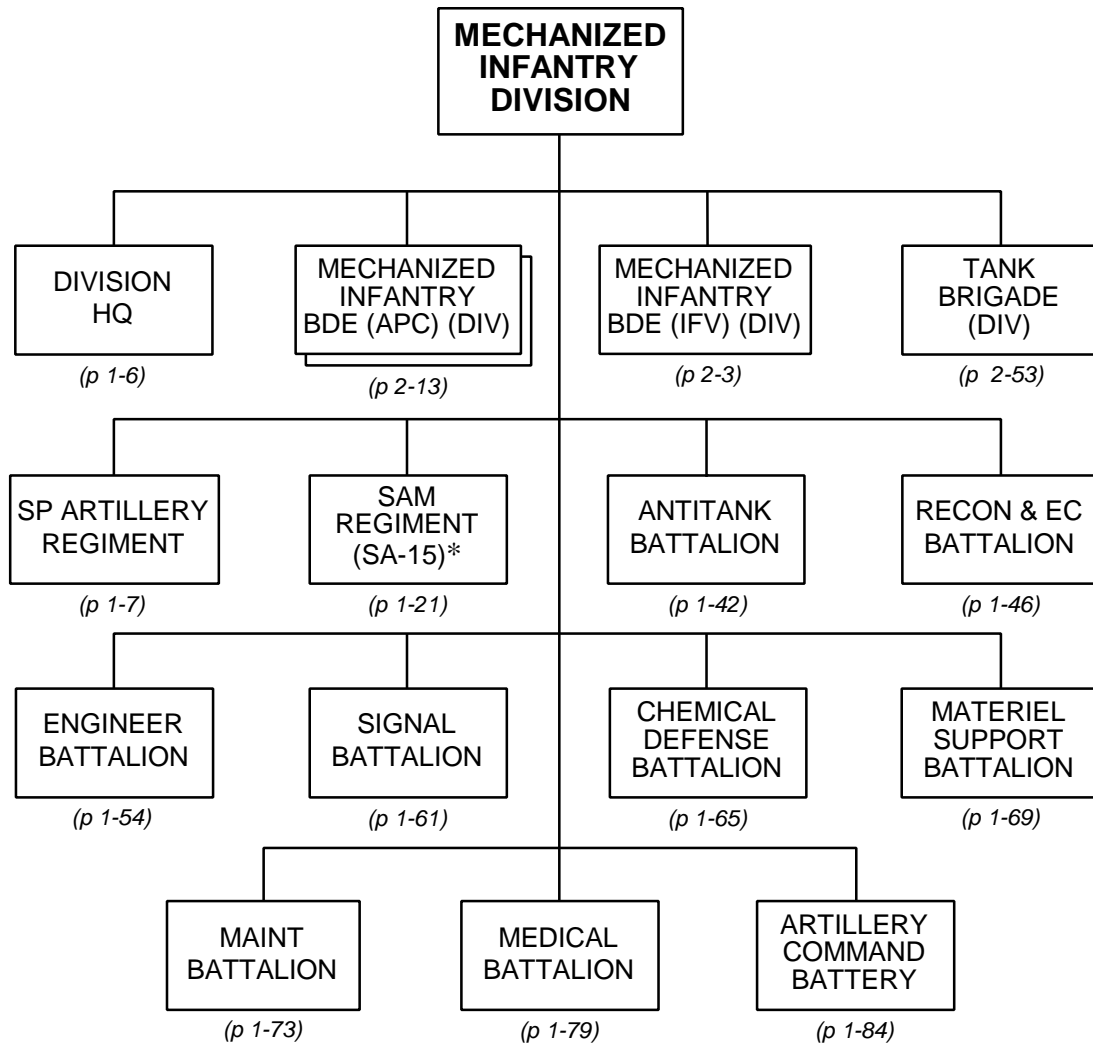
MECHANIZED INFANTRY DIVISION

DIVISION HQ
(p 1-6)

MECHANIZED INFANTRY BDE (APC) (DIV)
(p 2-13)

MECHANIZED INFANTRY BDE (IFV) (DIV)
(p 2-3)

TANK BRIGADE (DIV)
(p 2-53)

SP ARTILLERY REGIMENT
(p 1-7)

SAM REGIMENT (SA-15)*
(p 1-21)

ANTITANK BATTALION
(p 1-42)

RECON & EC BATTALION
(p 1-46)

ENGINEER BATTALION
(p 1-54)

SIGNAL BATTALION
(p 1-61)

CHEMICAL DEFENSE BATTALION
(p 1-65)

MATERIEL SUPPORT BATTALION
(p 1-69)

MAINT BATTALION
(p 1-73)

MEDICAL BATTALION
(p 1-79)

ARTILLERY COMMAND BATTERY
(p 1-84)